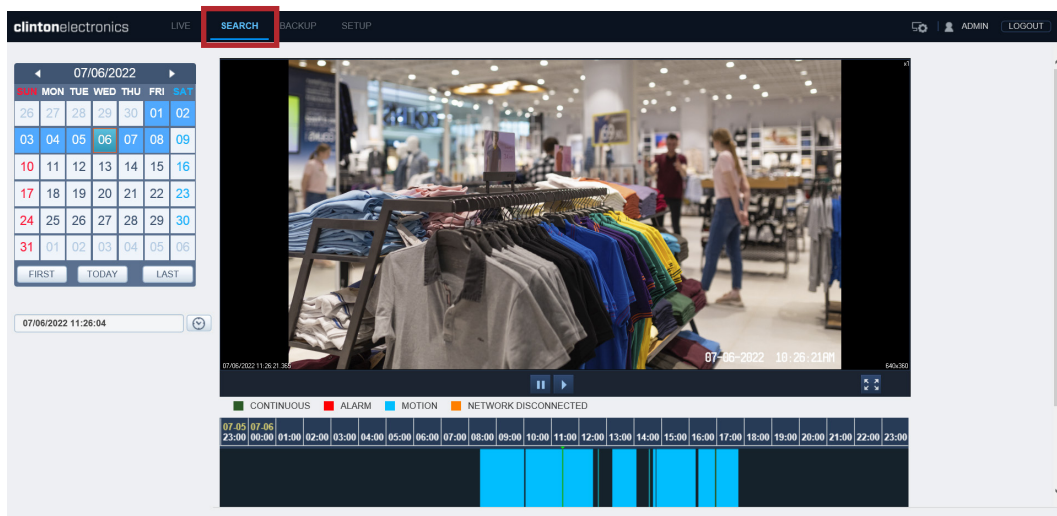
clintonelectronics LIVE SEARCH BACKUP SETUP ADMIN LOGOUT

07/06/2022

| SUN | MON | TUE | WED | THU | FRI | SAT |
|---|---|---|---|---|---|---|
| 26 | 27 | 28 | 29 | 30 | 01 | 02 |
| 03 | 04 | 05 | 06 | 07 | 08 | 09 |
| 10 | 11 | 12 | 13 | 14 | 15 | 16 |
| 17 | 18 | 19 | 20 | 21 | 22 | 23 |
| 24 | 25 | 26 | 27 | 28 | 29 | 30 |
| 31 | 01 | 02 | 03 | 04 | 05 | 06 |

FIRST TODAY LAST

07/06/2022 11:26:04

x1

07-06-2022 10:26:21AM

07/06/2022 11:26:21.365

640x360

CONTINUOUS ALARM MOTION NETWORK DISCONNECTED

07-05 07-06
23:00 00:00 01:00 02:00 03:00 04:00 05:00 06:00 07:00 08:00 09:00 10:00 11:00 12:00 13:00 14:00 15:00 16:00 17:00 18:00 19:00 20:00 21:00 22:00 23:00